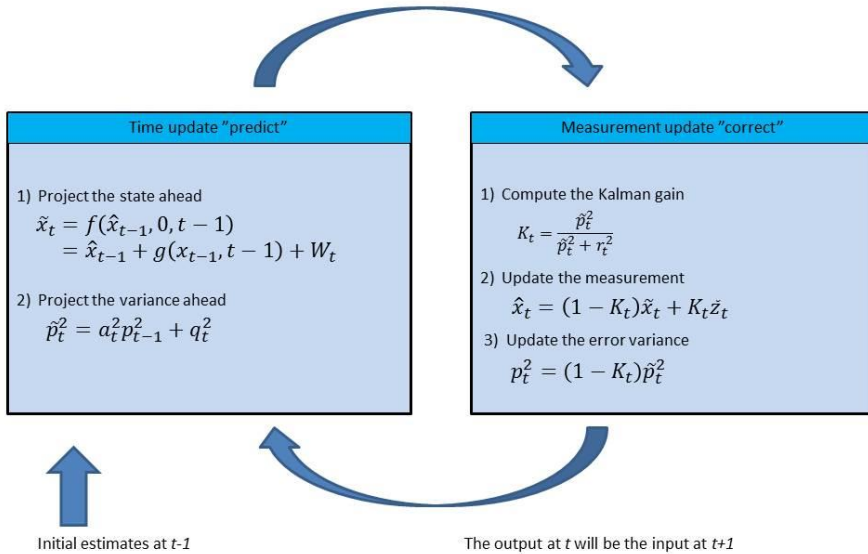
Time update "predict"

1) Project the state ahead

$\tilde{x}_t = f(\hat{x}_{t-1}, 0, t-1)$
$= \hat{x}_{t-1} + g(x_{t-1}, t-1) + W_t$

2) Project the variance ahead

$\tilde{p}_t^2 = a_t^2 p_{t-1}^2 + q_t^2$

Measurement update "correct"

1) Compute the Kalman gain

$K_t = \frac{\tilde{p}_t^2}{\tilde{p}_t^2 + r_t^2}$

2) Update the measurement

$\hat{x}_t = (1 - K_t)\tilde{x}_t + K_t \tilde{z}_t$

3) Update the error variance

$p_t^2 = (1 - K_t)\tilde{p}_t^2$

Initial estimates at t-1

The output at t will be the input at t+1